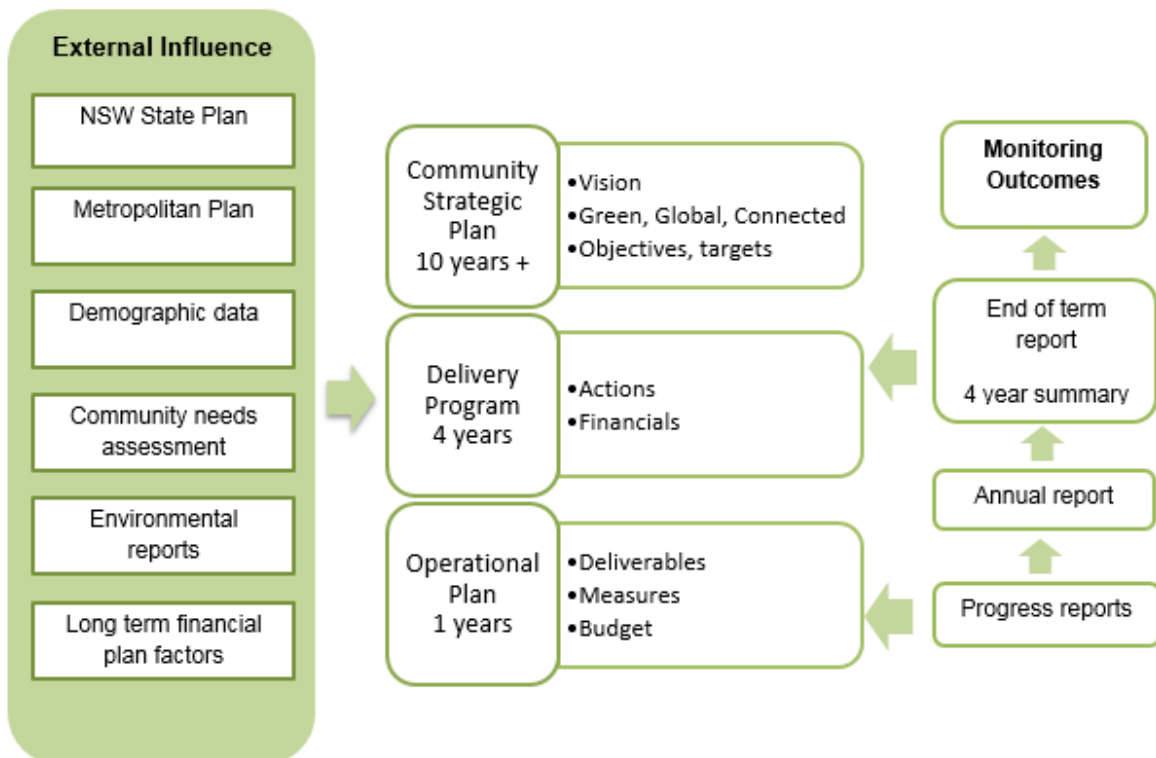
External Influence

NSW State Plan

Metropolitan Plan

Demographic data

Community needs assessment

Environmental reports

Long term financial plan factors

Community Strategic Plan 10 years +

•Vision
•Green, Global, Connected
•Objectives, targets

Delivery Program 4 years

•Actions
•Financials

Operational Plan 1 years

•Deliverables
•Measures
•Budget

Monitoring Outcomes

End of term report

4 year summary

Annual report

Progress reports